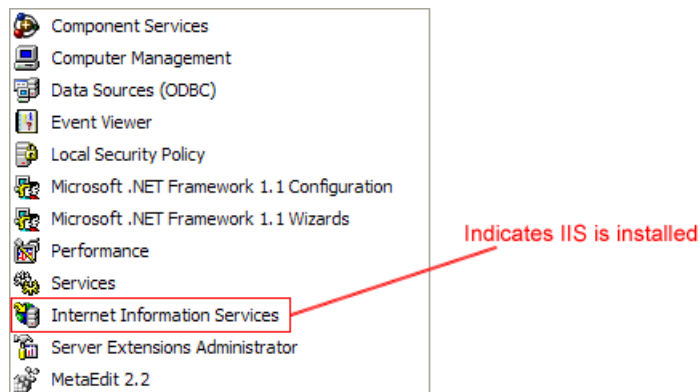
Component Services
Computer Management
Data Sources (ODBC)
Event Viewer
Local Security Policy
Microsoft .NET Framework 1.1 Configuration
Microsoft .NET Framework 1.1 Wizards
Performance
Services
Internet Information Services
Server Extensions Administrator
MetaEdit 2.2

Indicates IIS is installed